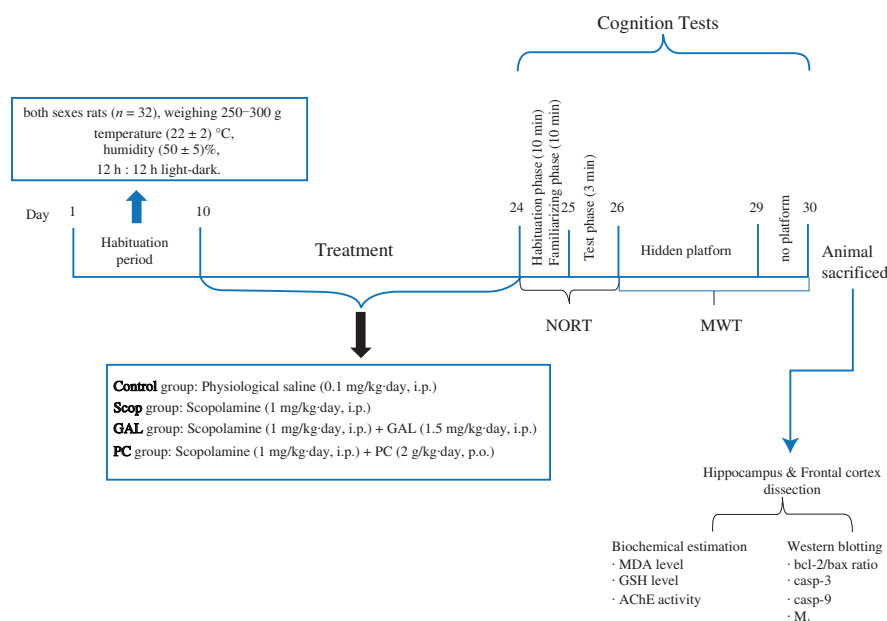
Cognition Tests

both sexes rats ($n$ = 32), weighing 250−300 g
temperature (22 ± 2) °C,
humidity (50 ± 5)%,
12 h : 12 h light-dark.

Day 1 10 24 25 26 29 30

Habituation period

Treatment

Habituation phase (10 min)
Familiarizing phase (10 min)
Test phase (3 min)
Hidden platform
no platform

Animal sacrificed

NORT MWT

**Control** group: Physiological saline (0.1 mg/kg·day, i.p.)
**Scop** group: Scopolamine (1 mg/kg·day, i.p.)
**GAL** group: Scopolamine (1 mg/kg·day, i.p.) + GAL (1.5 mg/kg·day, i.p.)
**PC** group: Scopolamine (1 mg/kg·day, i.p.) + PC (2 g/kg·day, p.o.)

Hippocampus & Frontal cortex dissection

Biochemical estimation
· MDA level
· GSH level
· AChE activity

Western blotting
· bcl-2/bax ratio
· casp-3
· casp-9
· M₁